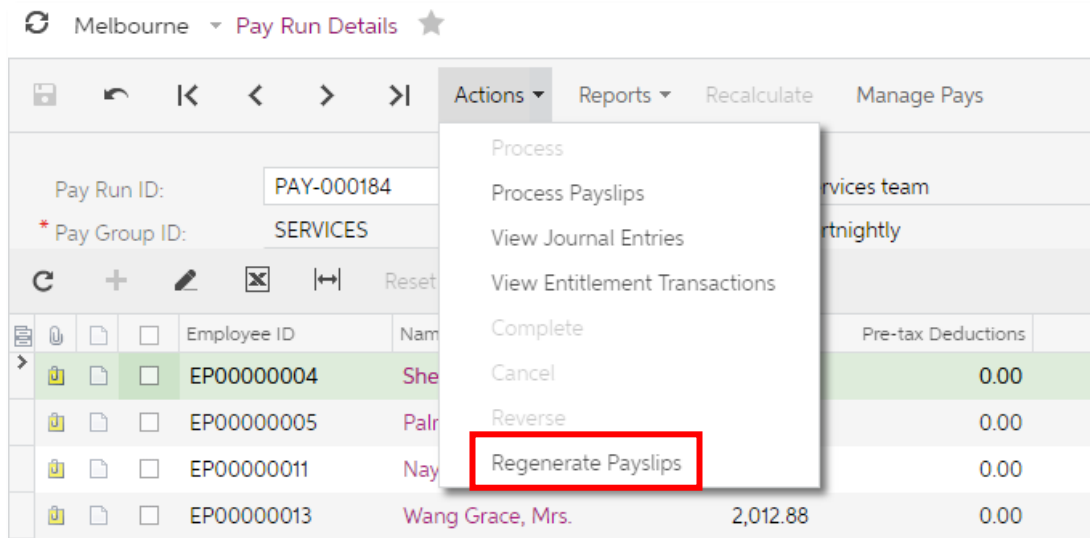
Melbourne Pay Run Details

Actions Reports Recalculate Manage Pays

Process
Process Payslips
View Journal Entries
View Entitlement Transactions
Complete
Cancel
Reverse
Regenerate Payslips

Pay Run ID: PAY-000184 rvices team
* Pay Group ID: SERVICES rtnightly

Reset

| Employee ID | Nam | | Pre-tax Deductions |
|---|---|---|---|
| EP00000004 | She | | 0.00 |
| EP00000005 | Paln | | 0.00 |
| EP00000011 | Nay | | 0.00 |
| EP00000013 | Wang Grace, Mrs. | 2,012.88 | 0.00 |